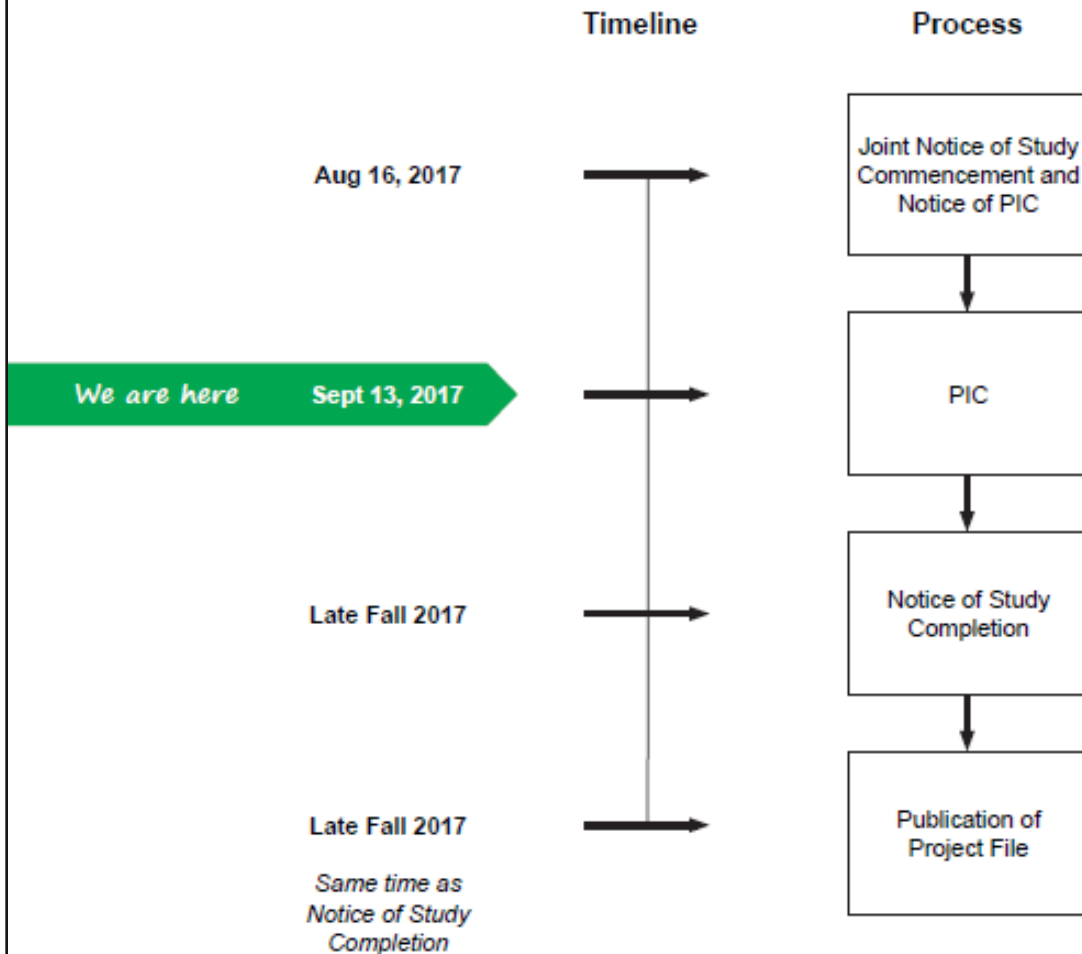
Timeline

Process

Aug 16, 2017

Joint Notice of Study Commencement and Notice of PIC

We are here

Sept 13, 2017

PIC

Late Fall 2017

Notice of Study Completion

Late Fall 2017

*Same time as Notice of Study Completion*

Publication of Project File